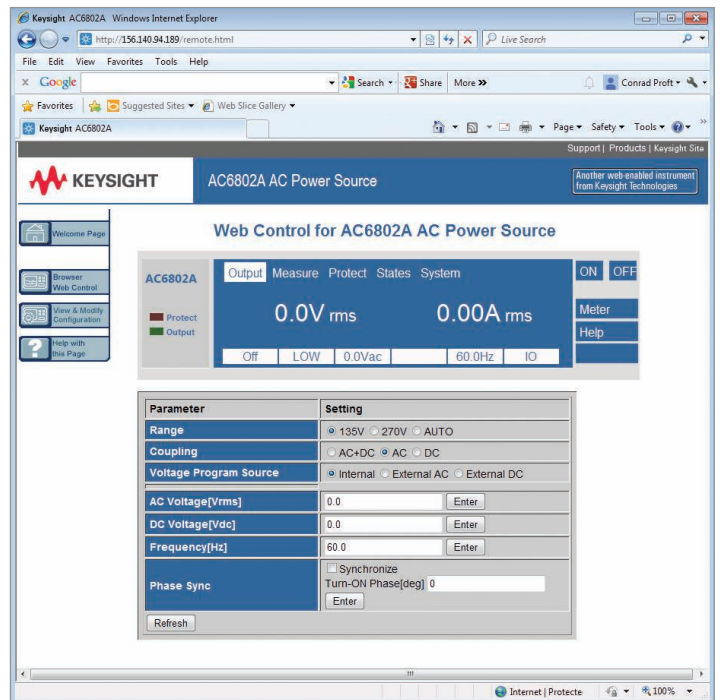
Keysight AC6802A Windows Internet Explorer

http://156.140.94.189/remote.html

Live Search

File Edit View Favorites Tools Help

x Google

Search ▾ Share More »

Conrad Proft ▾

Favorites Suggested Sites ▾ Web Slice Gallery ▾

Keysight AC6802A

Page ▾ Safety ▾ Tools ▾

Support | Products | Keysight Site

KEYSIGHT

AC6802A AC Power Source

Another web-enabled instrument from Keysight Technologies

Welcome Page

Browser Web Control

View & Modify Configuration

Help with this Page

Web Control for AC6802A AC Power Source

AC6802A

Protect

Output

Output Measure Protect States System

ON OFF

0.0V rms

0.00A rms

Meter

Help

| Off | LOW | 0.0Vac | | 60.0Hz | IO |
|---|---|---|---|---|---|

| Parameter | Setting |
|---|---|
| Range | 135V 270V AUTO |
| Coupling | AC+DC AC DC |
| Voltage Program Source | Internal External AC External DC |
| AC Voltage[Vrms] | 0.0 Enter |
| DC Voltage[Vdc] | 0.0 Enter |
| Frequency[Hz] | 60.0 Enter |
| Phase Sync | Synchronize Turn-ON Phase[deg] 0 Enter |

Refresh

Internet | Protecte

100%